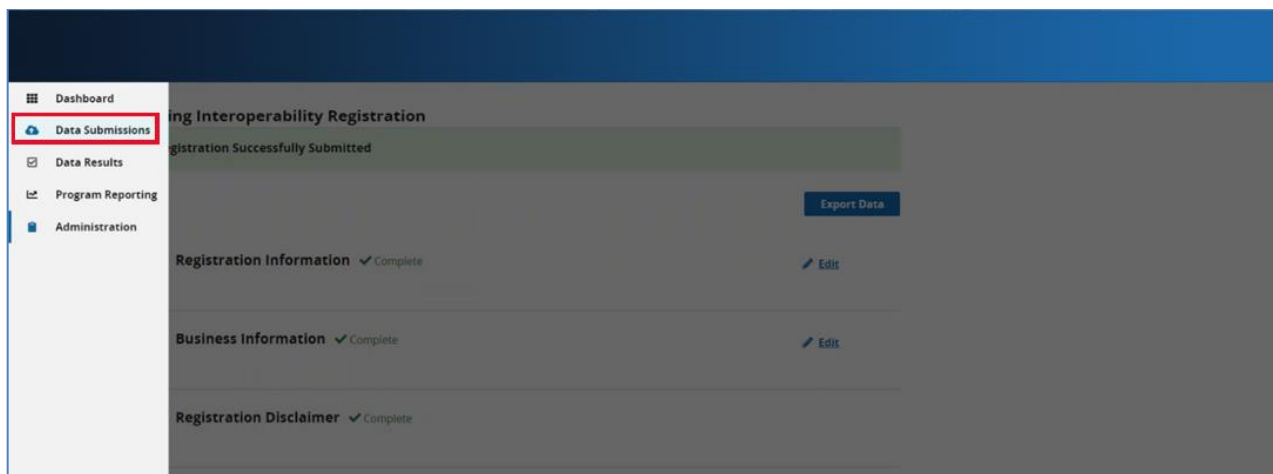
Dashboard
Data Submissions
Data Results
Program Reporting
Administration

ing Interoperability Registration

gistration Successfully Submitted

Export Data

Registration Information ✔ Complete

Edit

Business Information ✔ Complete

Edit

Registration Disclaimer ✔ Complete